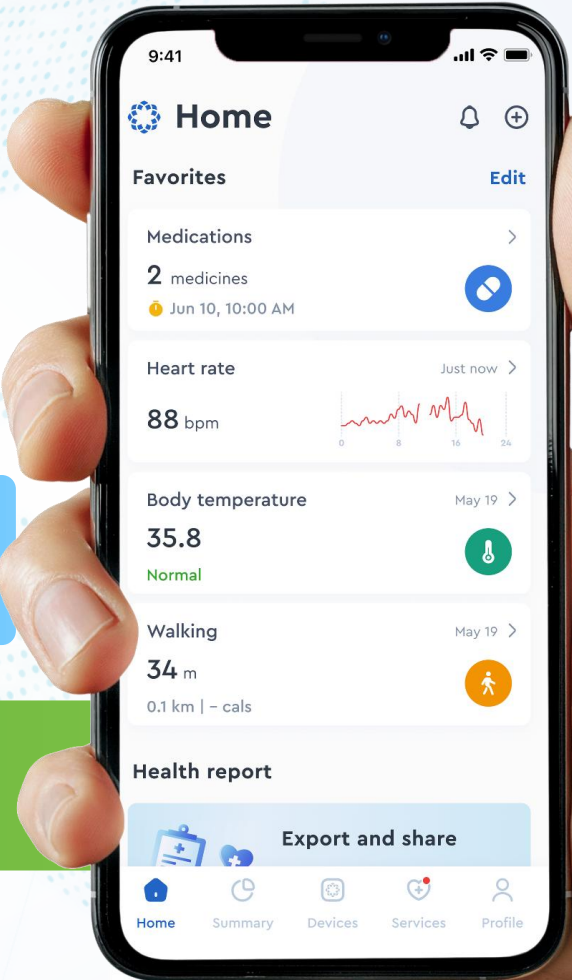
9:41

Home

Favorites Edit

Medications
2 medicines
Jun 10, 10:00 AM

Heart rate Just now
88 bpm
0 8 16 24

Body temperature May 19
35.8
Normal

Walking May 19
34 m
0.1 km | – cals

Health report

Export and share

Home Summary Devices Services Profile